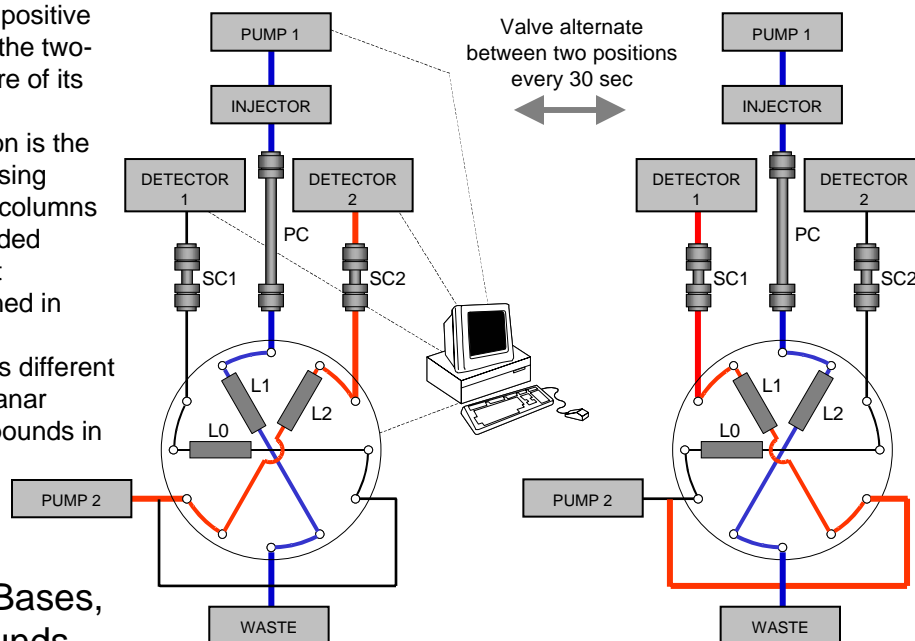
positive
the two-
re of its

on is the
sing
columns
ded
:
hed in

s different
anar
ounds in

Bases,
unds

PUMP 1

INJECTOR

DETECTOR 1

DETECTOR 2

PC

SC1

SC2

L1

L2

L0

PUMP 2

WASTE

Valve alternate between two positions every 30 sec

PUMP 1

INJECTOR

DETECTOR 1

DETECTOR 2

PC

SC1

SC2

L1

L2

L0

PUMP 2

WASTE